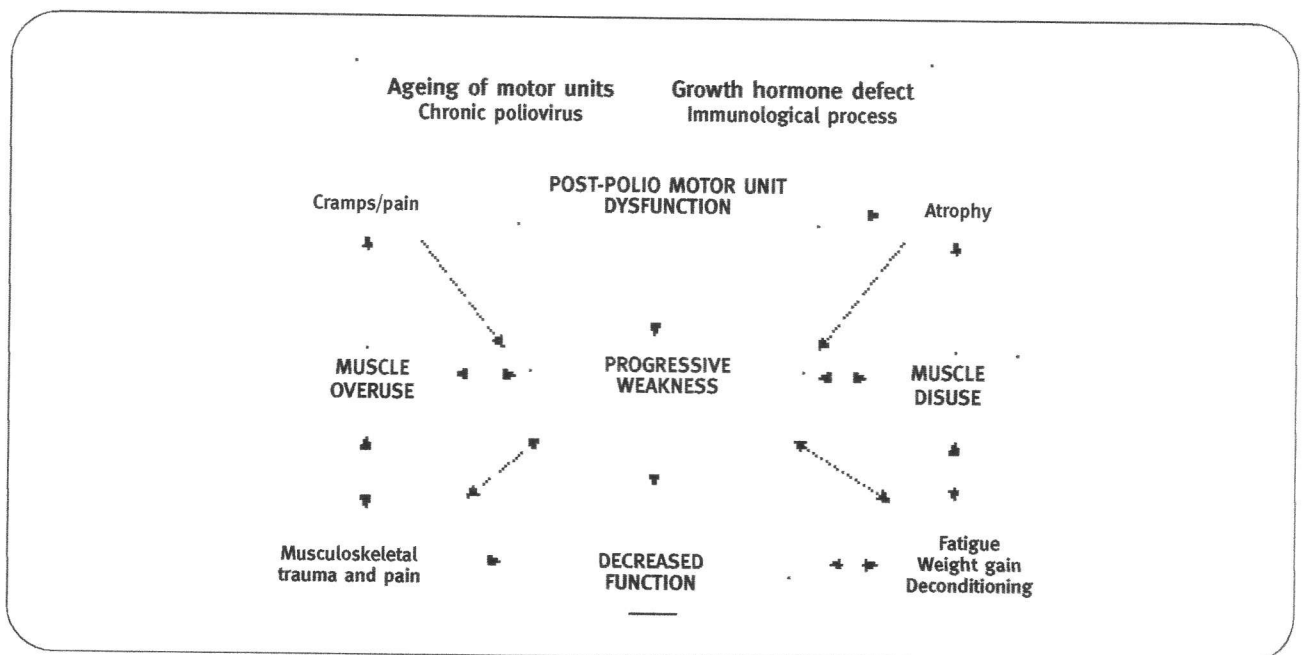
Ageing of motor units
Chronic poliovirus

Growth hormone defect
Immunological process

POST-POLIO MOTOR UNIT DYSFUNCTION

Cramps/pain

Atrophy

MUSCLE OVERUSE

PROGRESSIVE WEAKNESS

MUSCLE DISUSE

Musculoskeletal trauma and pain

DECREASED FUNCTION

Fatigue
Weight gain
Deconditioning